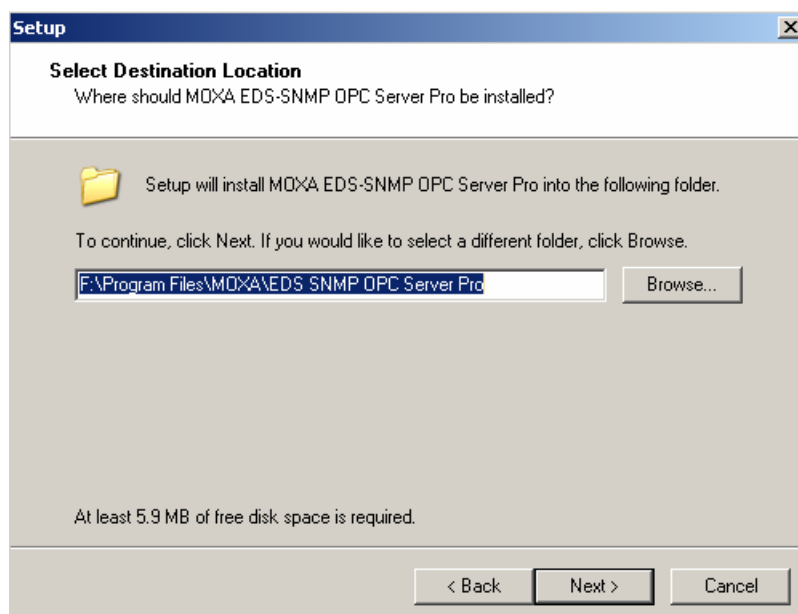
Setup

Select Destination Location
Where should MOXA EDS-SNMP OPC Server Pro be installed?

Setup will install MOXA EDS-SNMP OPC Server Pro into the following folder.

To continue, click Next. If you would like to select a different folder, click Browse.

F:\Program Files\MOXA\EDS SNMP OPC Server Pro

Browse...

At least 5.9 MB of free disk space is required.

< Back

Next >

Cancel